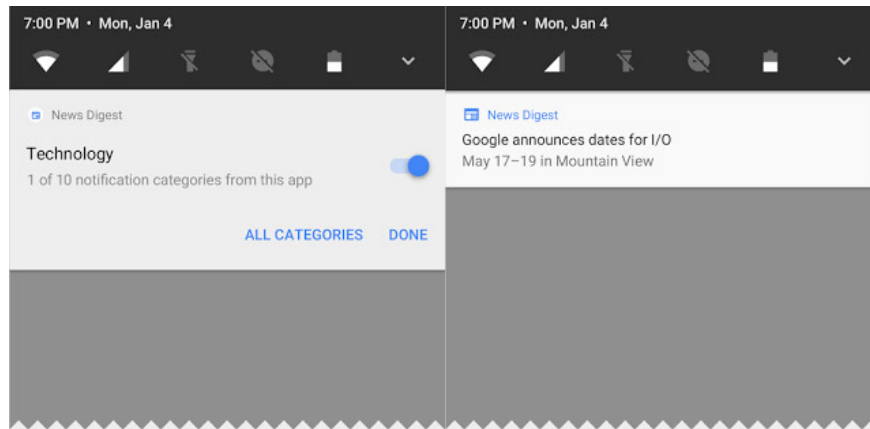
7:00 PM • Mon, Jan 4

News Digest

Technology

1 of 10 notification categories from this app

ALL CATEGORIES DONE

7:00 PM • Mon, Jan 4

News Digest

Google announces dates for I/O

May 17–19 in Mountain View